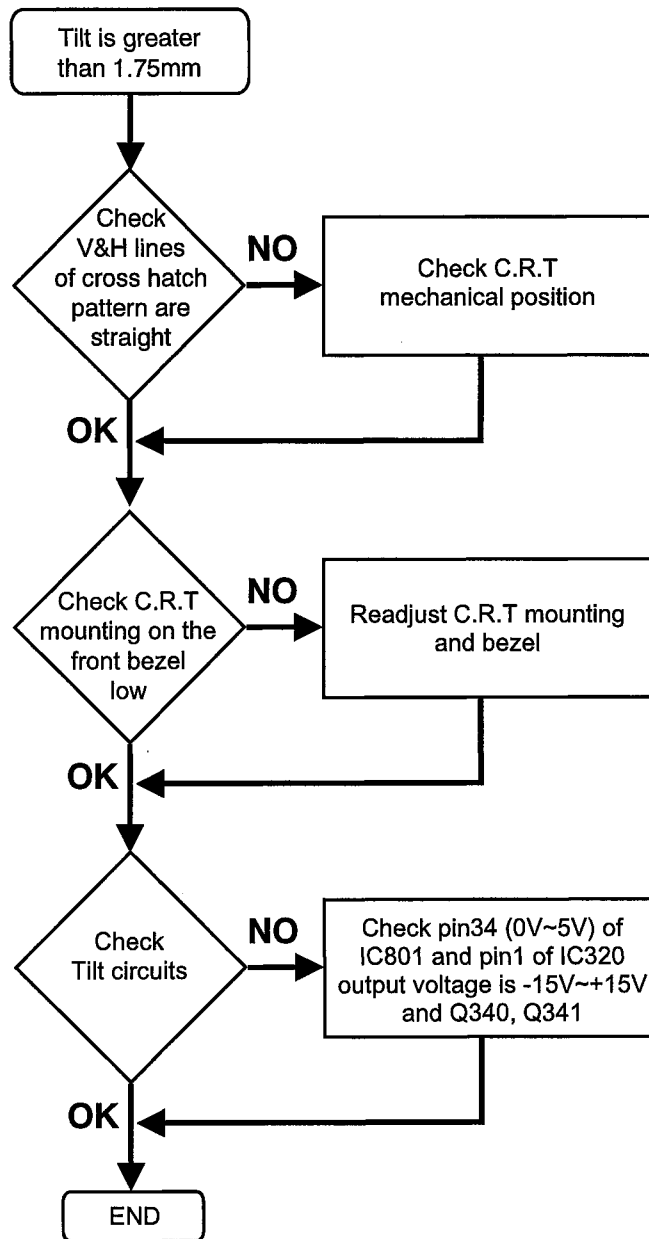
Tilt is greater than 1.75mm

Check V&H lines of cross hatch pattern are straight

NO

Check C.R.T mechanical position

OK

Check C.R.T mounting on the front bezel low

NO

Readjust C.R.T mounting and bezel

OK

Check Tilt circuits

NO

Check pin34 (0V~5V) of IC801 and pin1 of IC320 output voltage is -15V~+15V and Q340, Q341

OK

END